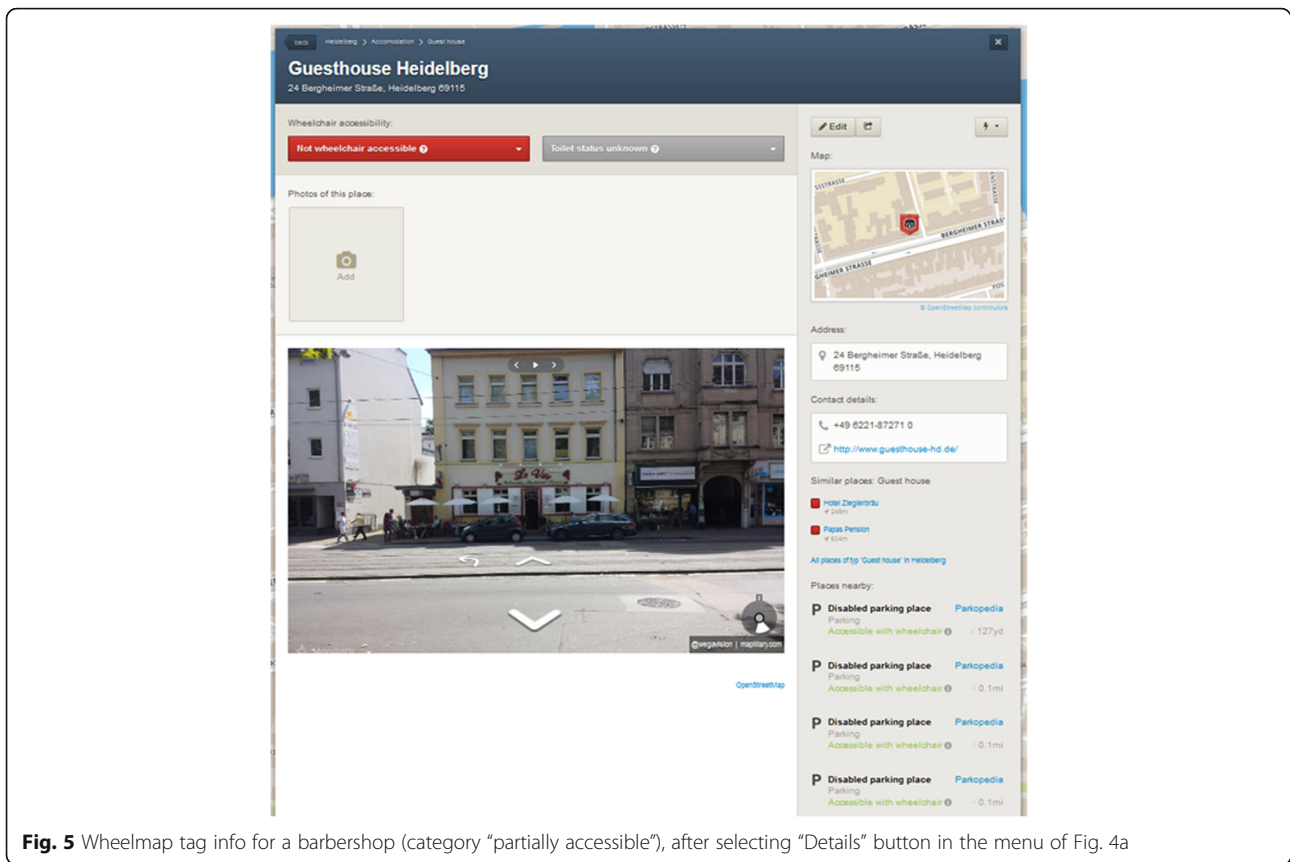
back Heidelberg > Accomodation > Guest house

Guesthouse Heidelberg
24 Bergheimer Straße, Heidelberg 69115

Wheelchair accessibility:
Not wheelchair accessible
Toilet status unknown

Photos of this place:
Add

Le Vin

@vegavision | mapillary.com

OpenStreetMap

Edit

Map:

BERGHEIMER STRASSE
GHEIMER STRASSE

© OpenStreetMap contributors

Address:
24 Bergheimer Straße, Heidelberg 69115

Contact details:
+49 6221-87271 0
http://www.guesthouse-hd.de/

Similar places: Guest house
Hotel Zieglerbräu
248m
Papas Pension
63m
All places of typ 'Guest house' in Heidelberg

Places nearby:
P Disabled parking place Parkopedia
Parking
Accessible with wheelchair 127yd

P Disabled parking place Parkopedia
Parking
Accessible with wheelchair 0.1mi

P Disabled parking place Parkopedia
Parking
Accessible with wheelchair 0.1mi

P Disabled parking place Parkopedia
Parking
Accessible with wheelchair 0.1mi

Fig. 5 Wheelmap tag info for a barbershop (category "partially accessible"), after selecting "Details" button in the menu of Fig. 4a